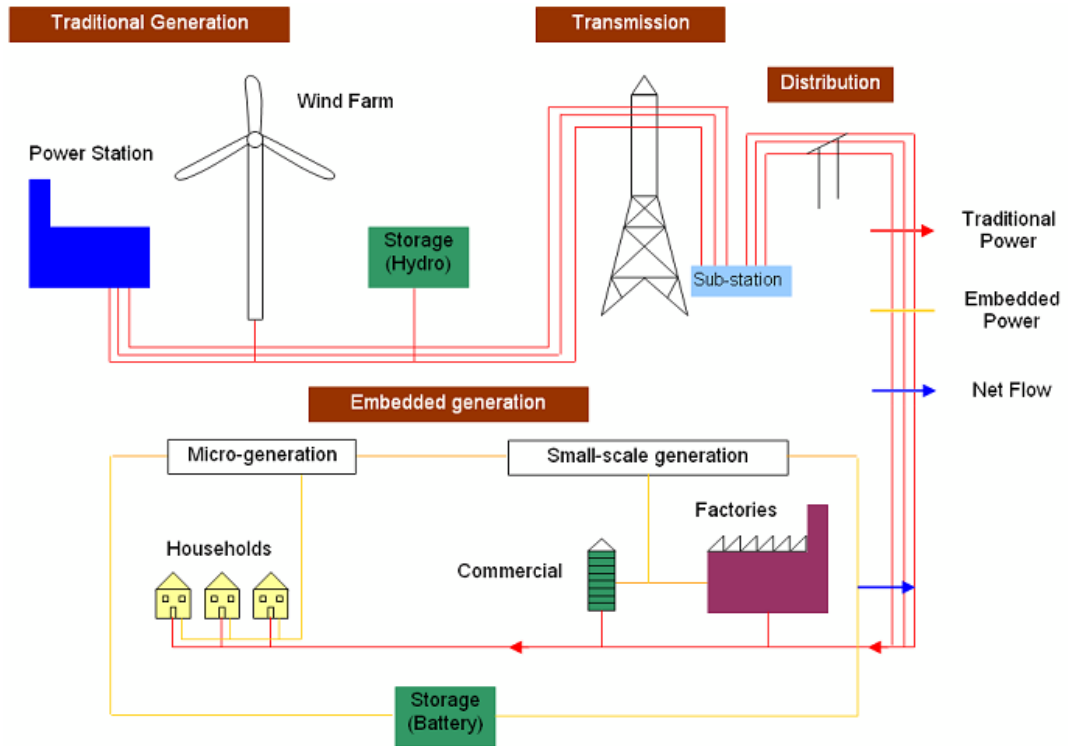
Traditional Generation

Transmission

Distribution

Wind Farm

Power Station

Storage (Hydro)

Sub-station

Traditional Power

Embedded Power

Net Flow

Embedded generation

Micro-generation

Small-scale generation

Factories

Households

Commercial

Storage (Battery)